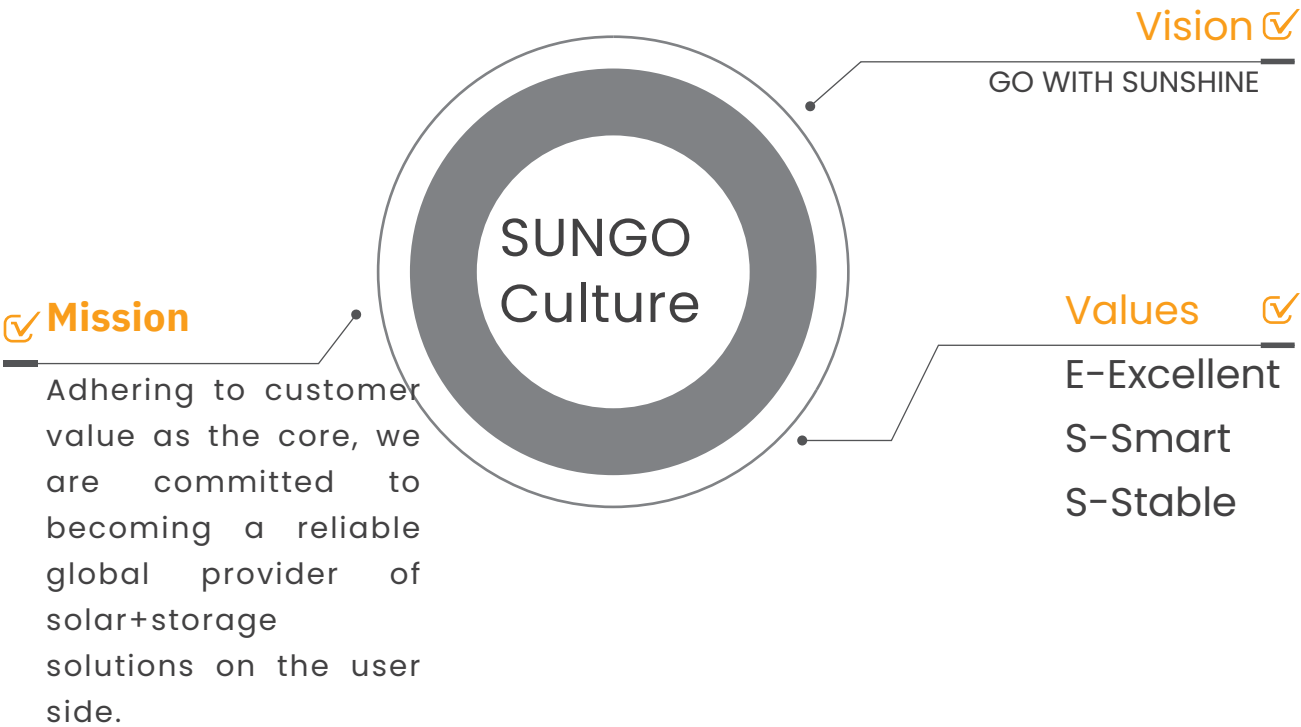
Vision

GO WITH SUNSHINE

SUNGO Culture

Mission

Adhering to customer value as the core, we are committed to becoming a reliable global provider of solar+storage solutions on the user side.

Values

E-Excellent

S-Smart

S-Stable